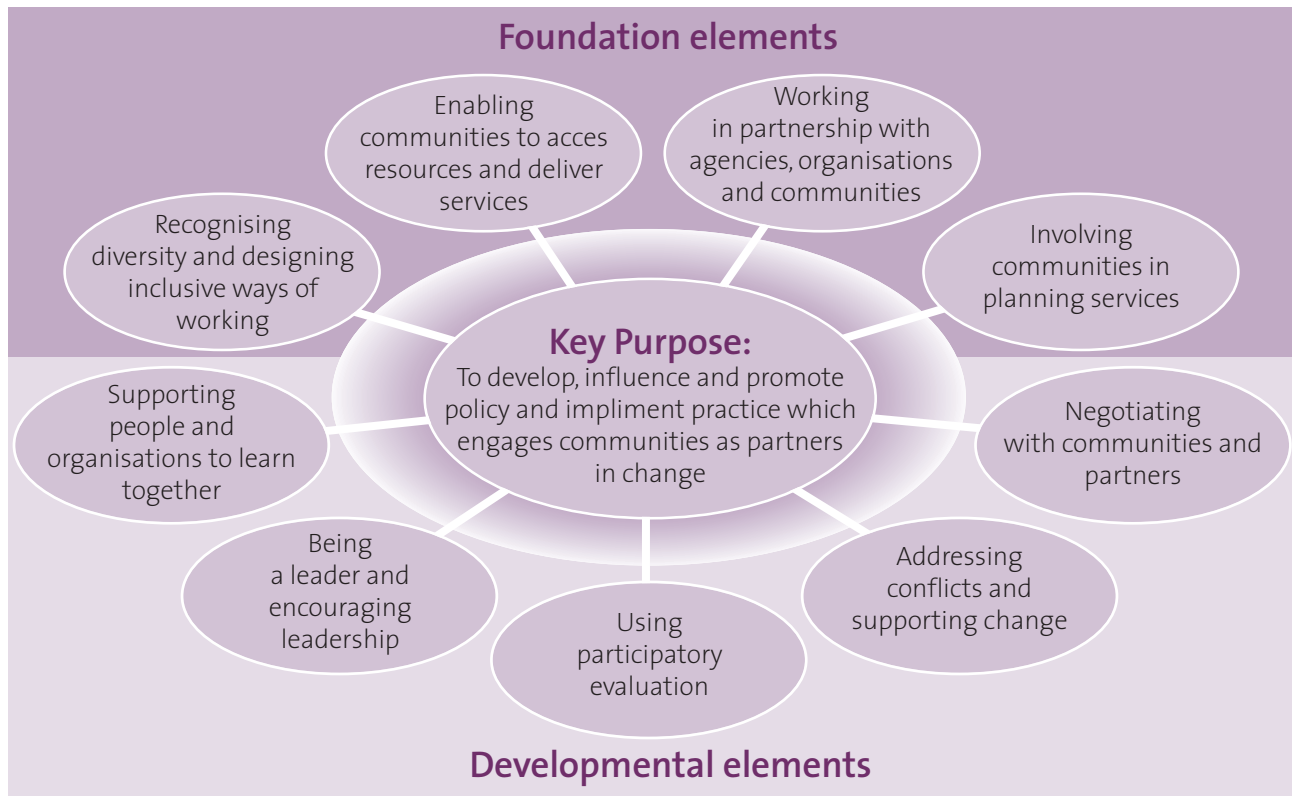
Foundation elements

Enabling communities to acces resources and deliver services

Working in partnership with agencies, organisations and communities

Recognising diversity and designing inclusive ways of working

Involving communities in planning services

Key Purpose:
To develop, influence and promote policy and impliment practice which engages communities as partners in change

Supporting people and organisations to learn together

Negotiating with communities and partners

Being a leader and encouraging leadership

Addressing conflicts and supporting change

Using participatory evaluation

Developmental elements